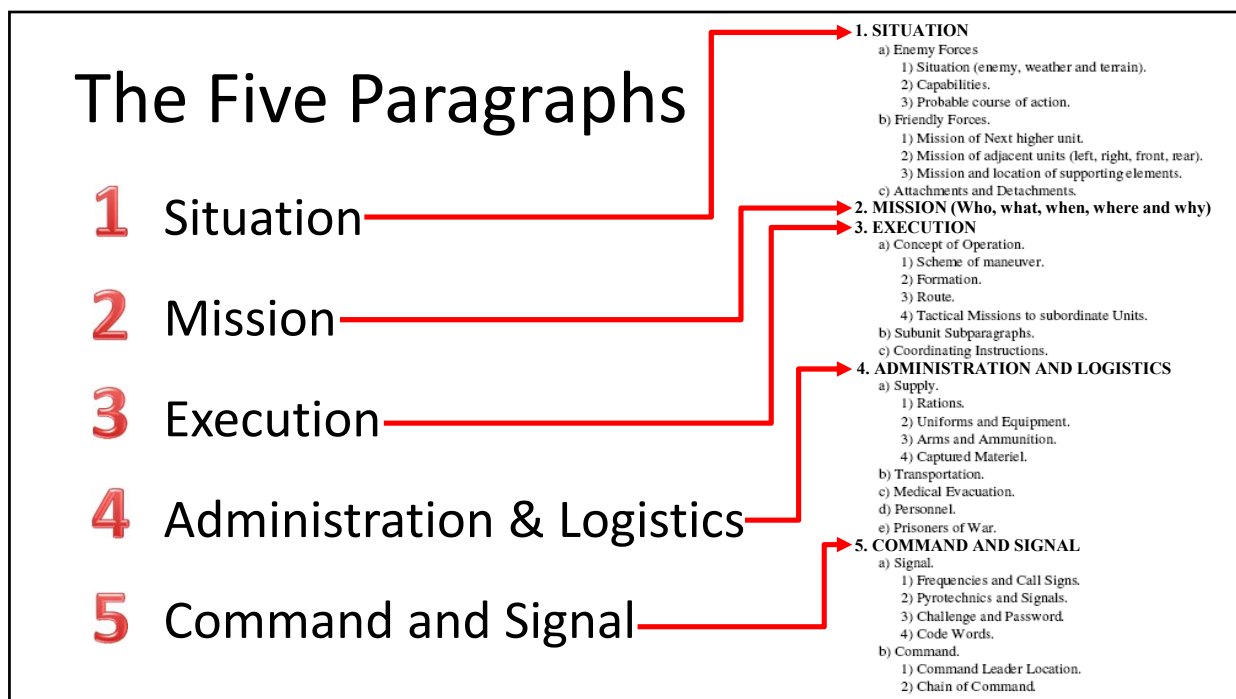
The Five Paragraphs

1 Situation

2 Mission

3 Execution

4 Administration & Logistics

5 Command and Signal

1. SITUATION
a) Enemy Forces
1) Situation (enemy, weather and terrain).
2) Capabilities.
3) Probable course of action.
b) Friendly Forces.
1) Mission of Next higher unit.
2) Mission of adjacent units (left, right, front, rear).
3) Mission and location of supporting elements.
c) Attachments and Detachments.
2. MISSION (Who, what, when, where and why)
3. EXECUTION
a) Concept of Operation.
1) Scheme of maneuver.
2) Formation.
3) Route.
4) Tactical Missions to subordinate Units.
b) Subunit Subparagraphs.
c) Coordinating Instructions.
4. ADMINISTRATION AND LOGISTICS
a) Supply.
1) Rations.
2) Uniforms and Equipment.
3) Arms and Ammunition.
4) Captured Materiel.
b) Transportation.
c) Medical Evacuation.
d) Personnel.
e) Prisoners of War.
5. COMMAND AND SIGNAL
a) Signal.
1) Frequencies and Call Signs.
2) Pyrotechnics and Signals.
3) Challenge and Password.
4) Code Words.
b) Command.
1) Command Leader Location.
2) Chain of Command.